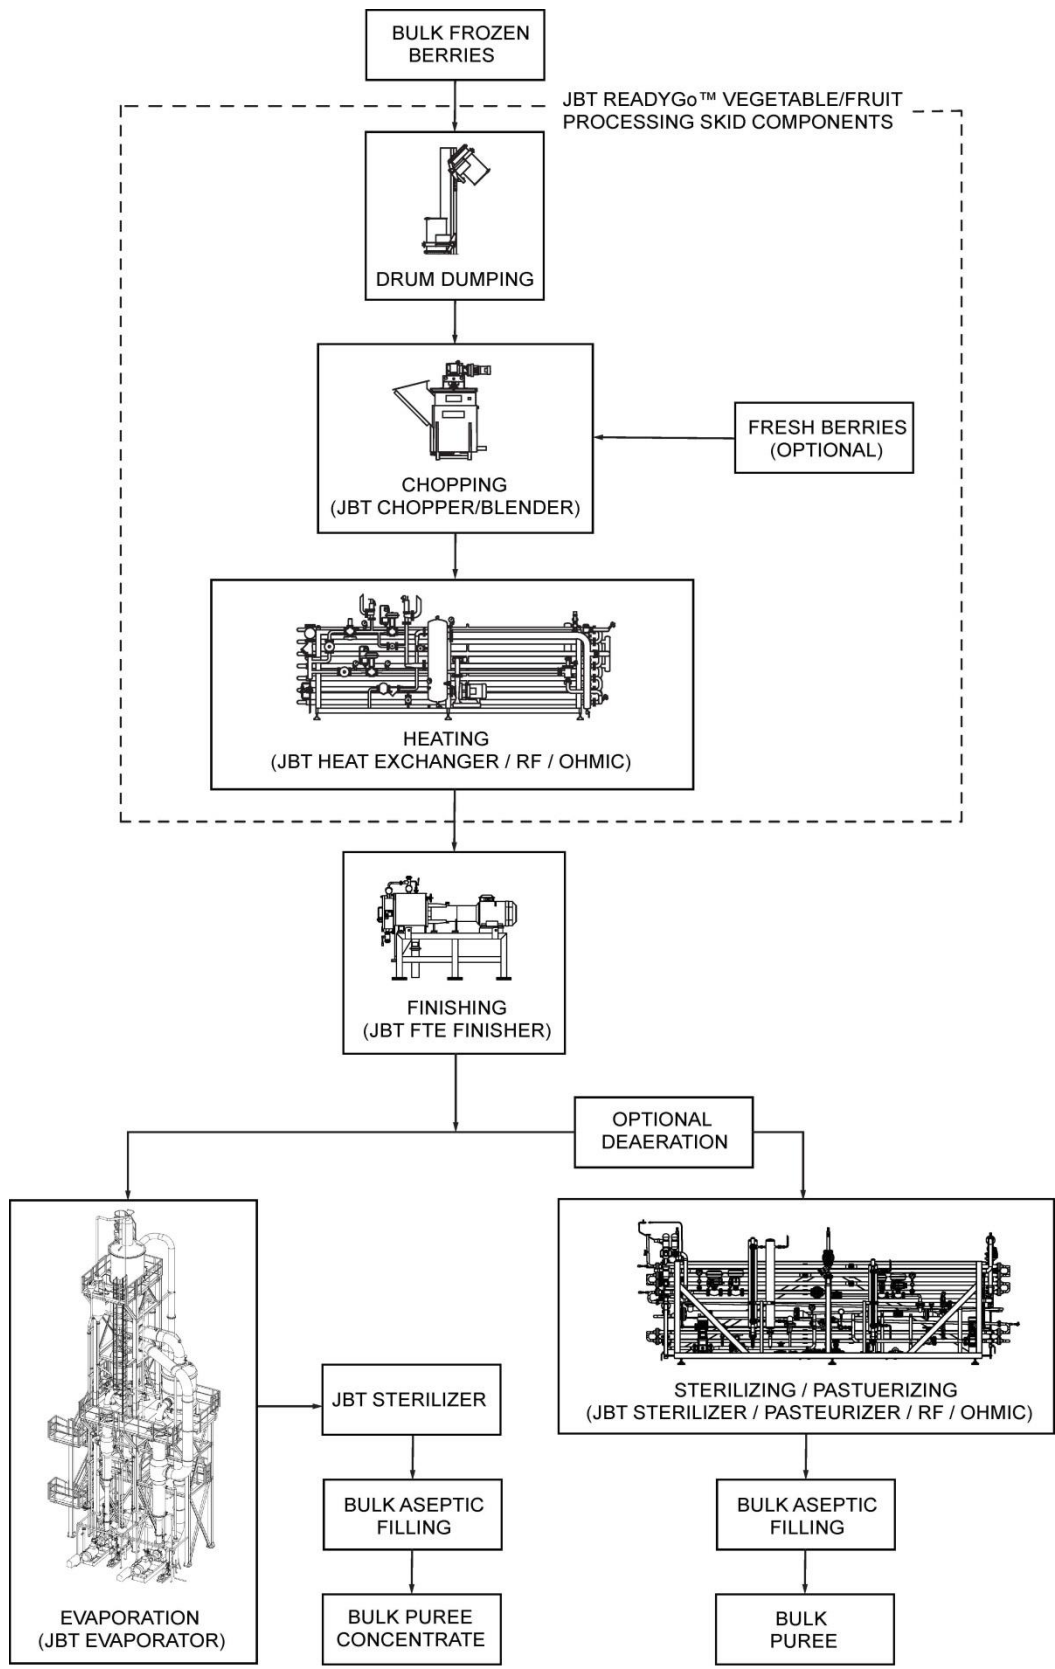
BULK FROZEN BERRIES

JBT READYGo™ VEGETABLE/FRUIT PROCESSING SKID COMPONENTS

DRUM DUMPING

CHOPPING (JBT CHOPPER/BLENDER)

FRESH BERRIES (OPTIONAL)

HEATING (JBT HEAT EXCHANGER / RF / OHMIC)

FINISHING (JBT FTE FINISHER)

OPTIONAL DEAERATION

EVAPORATION (JBT EVAPORATOR)

JBT STERILIZER

BULK ASEPTIC FILLING

BULK PUREE CONCENTRATE

STERILIZING / PASTUERIZING (JBT STERILIZER / PASTEURIZER / RF / OHMIC)

BULK ASEPTIC FILLING

BULK PUREE